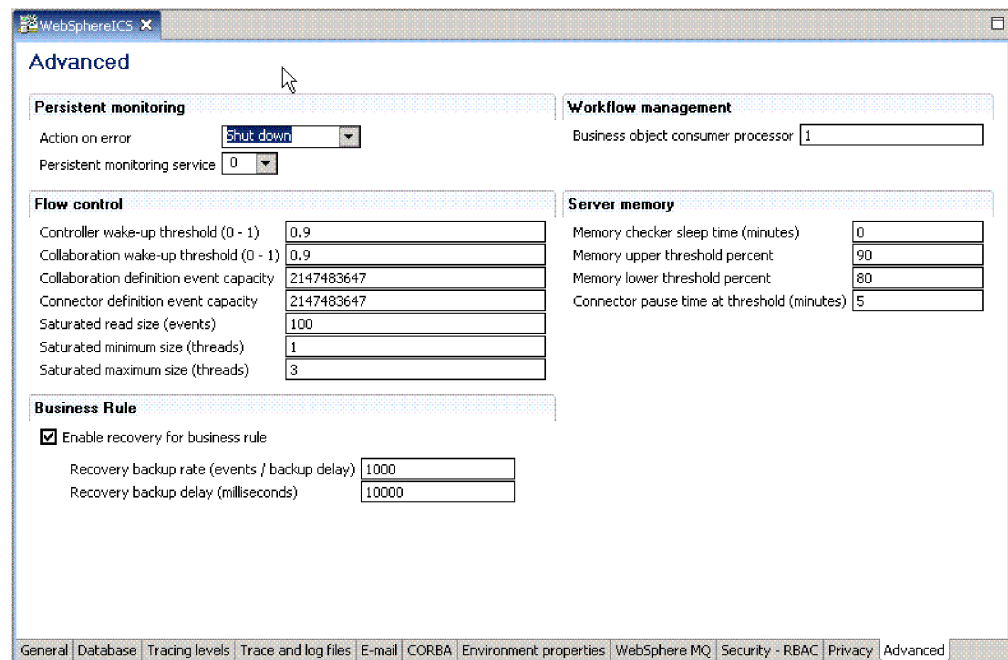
WebSphereICS ✕

Advanced

Persistent monitoring

Action on error Shut down

Persistent monitoring service 0

Flow control

Controller wake-up threshold (0 - 1) 0.9

Collaboration wake-up threshold (0 - 1) 0.9

Collaboration definition event capacity 2147483647

Connector definition event capacity 2147483647

Saturated read size (events) 100

Saturated minimum size (threads) 1

Saturated maximum size (threads) 3

Business Rule

☑ Enable recovery for business rule

Recovery backup rate (events / backup delay) 1000

Recovery backup delay (milliseconds) 10000

Workflow management

Business object consumer processor 1

Server memory

Memory checker sleep time (minutes) 0

Memory upper threshold percent 90

Memory lower threshold percent 80

Connector pause time at threshold (minutes) 5

General | Database | Tracing levels | Trace and log files | E-mail | CORBA | Environment properties | WebSphere MQ | Security - RBAC | Privacy | Advanced